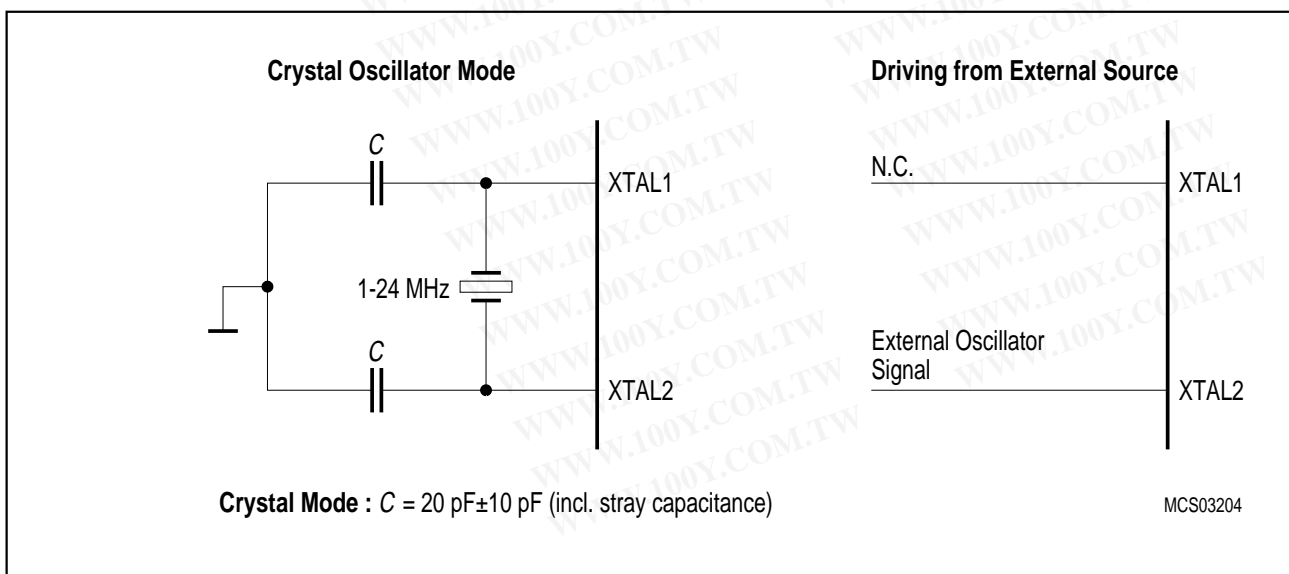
Crystal Oscillator Mode

C

XTAL1

1-24 MHz

C

XTAL2

Driving from External Source

N.C.

XTAL1

External Oscillator Signal

XTAL2

Crystal Mode : $C$ = 20 pF±10 pF (incl. stray capacitance)

MCS03204

WWW.100Y.COM.TW